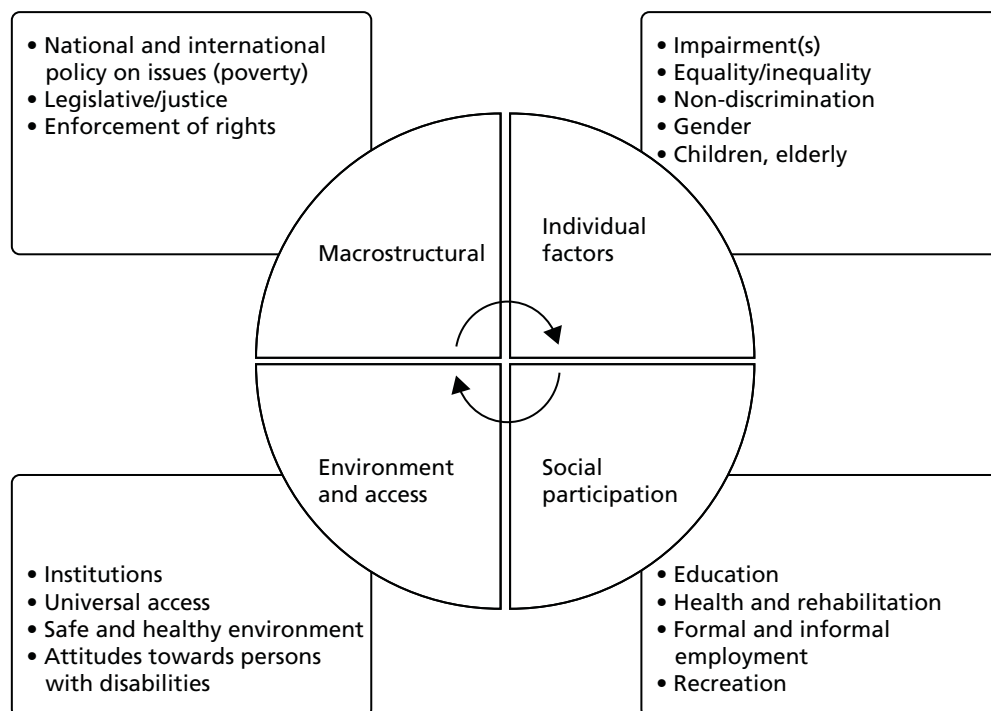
• National and international policy on issues (poverty)
• Legislative/justice
• Enforcement of rights

• Impairment(s)
• Equality/inequality
• Non-discrimination
• Gender
• Children, elderly

Macrostructural

Individual factors

Environment and access

Social participation

• Institutions
• Universal access
• Safe and healthy environment
• Attitudes towards persons with disabilities

• Education
• Health and rehabilitation
• Formal and informal employment
• Recreation